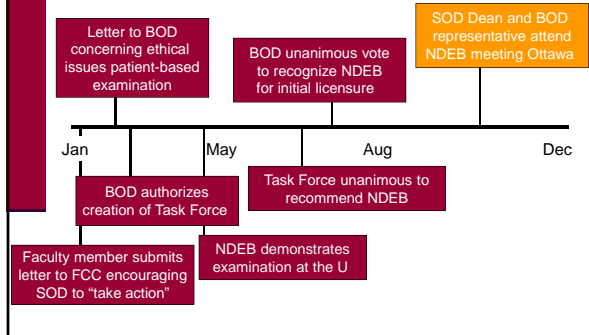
Letter to BOD concerning ethical issues patient-based examination

BOD unanimous vote to recognize NDEB for initial licensure

SOD Dean and BOD representative attend NDEB meeting Ottawa

Jan

May

Aug

Dec

BOD authorizes creation of Task Force

Task Force unanimous to recommend NDEB

Faculty member submits letter to FCC encouraging SOD to "take action"

NDEB demonstrates examination at the U